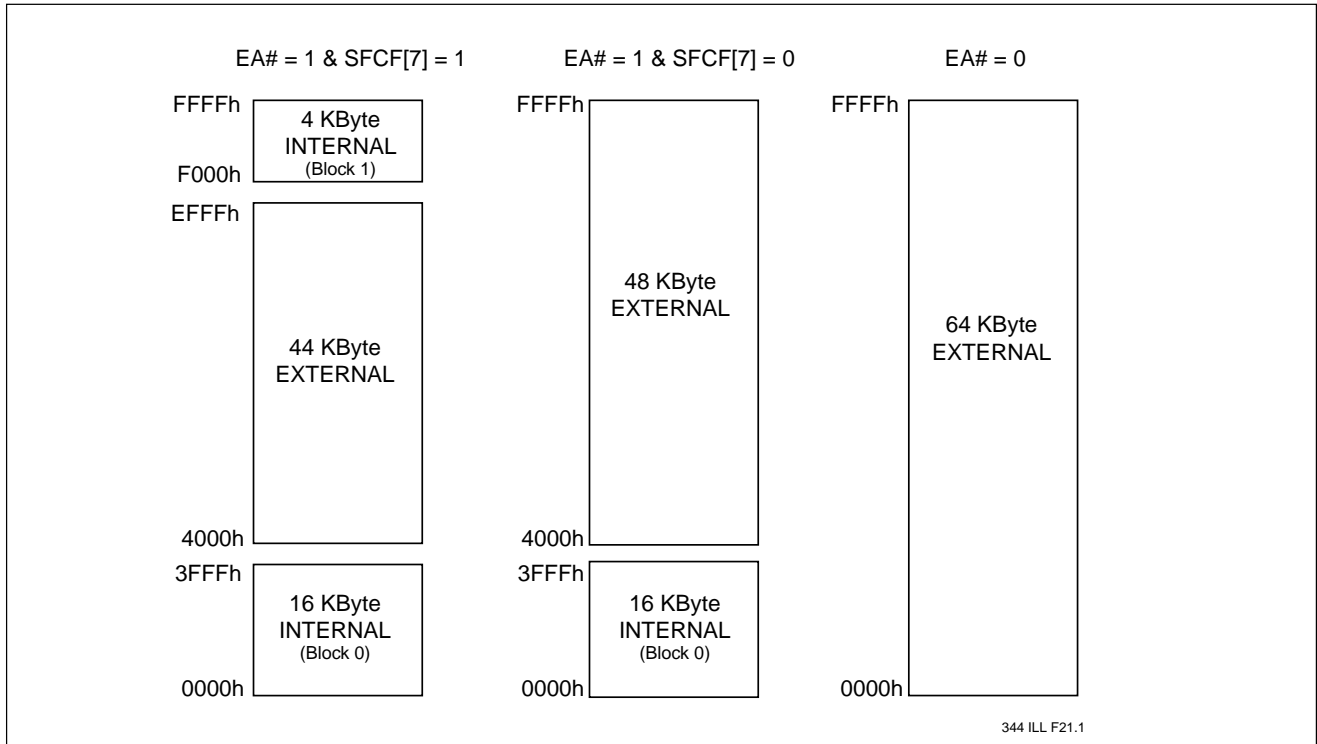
EA# = 1 & SFCF[7] = 1

FFFFh
4 KByte INTERNAL (Block 1)
F000h

EFFFh
44 KByte EXTERNAL
4000h

3FFFh
16 KByte INTERNAL (Block 0)
0000h

EA# = 1 & SFCF[7] = 0

FFFFh
48 KByte EXTERNAL
4000h

3FFFh
16 KByte INTERNAL (Block 0)
0000h

EA# = 0

FFFFh
64 KByte EXTERNAL
0000h

344 ILL F21.1